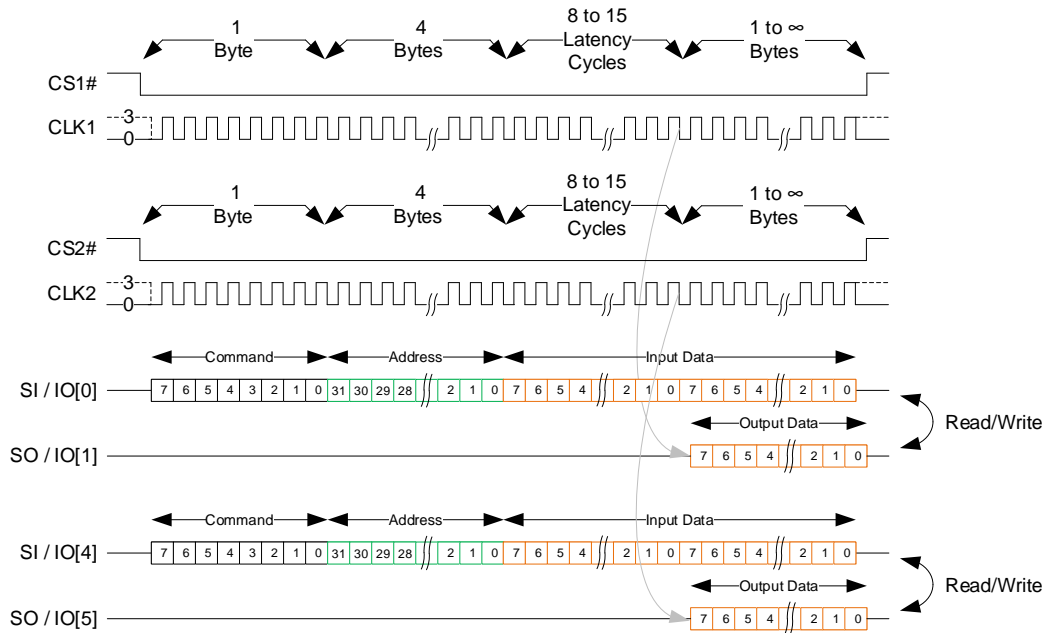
1 Byte
4 Bytes
8 to 15 Latency Cycles
1 to ∞ Bytes

CS1#

CLK1
3
0

1 Byte
4 Bytes
8 to 15 Latency Cycles
1 to ∞ Bytes

CS2#

CLK2
3
0

Command
Address
Input Data

SI / IO[0]
7 6 5 4 3 2 1 0 31 30 29 28 2 1 0 7 6 5 4 2 1 0 7 6 5 4 2 1 0

Output Data

Read/Write

SO / IO[1]
7 6 5 4 2 1 0

Command
Address
Input Data

SI / IO[4]
7 6 5 4 3 2 1 0 31 30 29 28 2 1 0 7 6 5 4 2 1 0 7 6 5 4 2 1 0

Output Data

Read/Write

SO / IO[5]
7 6 5 4 2 1 0